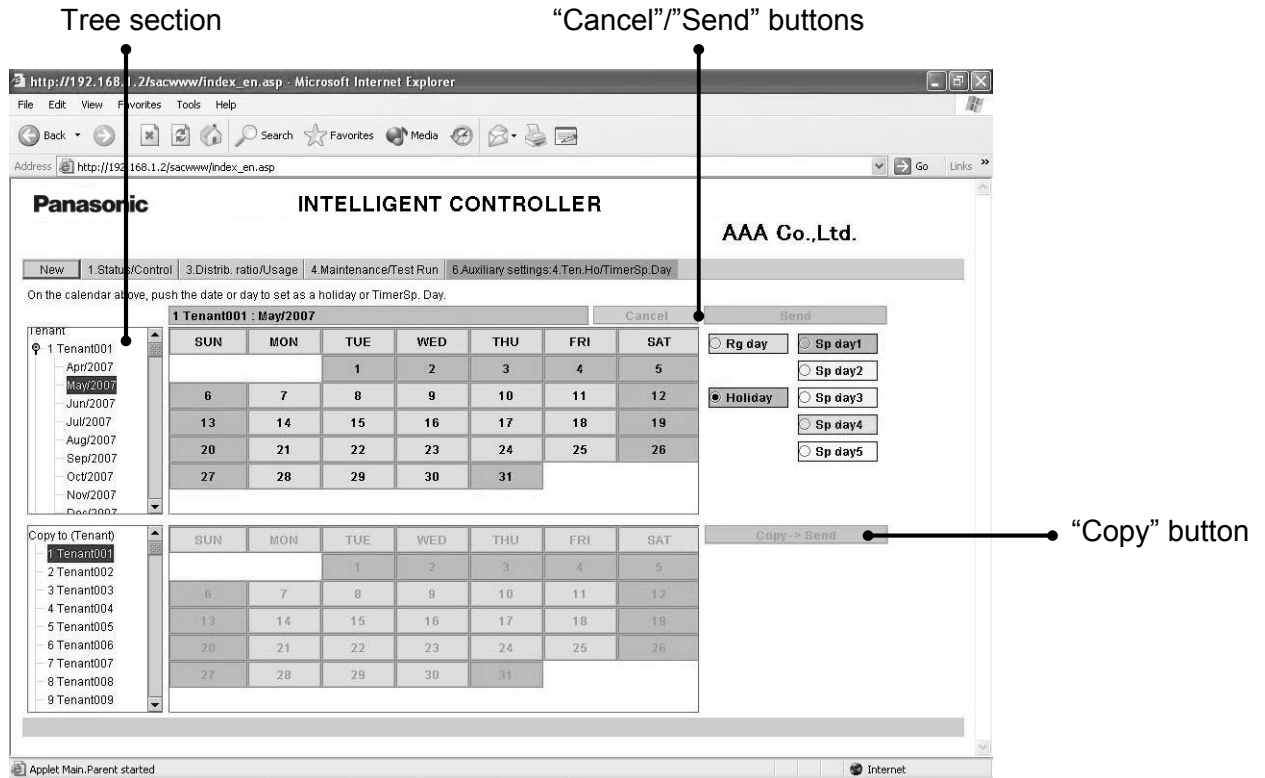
Tree section

"Cancel"/"Send" buttons

http://192.168.1.2/sacwww/index_en.asp - Microsoft Internet Explorer

File Edit View Favorites Tools Help

Back Search Favorites Media

Address http://192.168.1.2/sacwww/index_en.asp

Go Links »

Panasonic

INTELLIGENT CONTROLLER

AAA Co.,Ltd.

New | 1.Status/Control | 3.Distrib. ratio/Usage | 4.Maintenance/Test Run | 6.Auxiliary settings:4.Ten.Ho/TimerSp.Day

On the calendar above, push the date or day to set as a holiday or TimerSp. Day.

1 Tenant001 : May/2007

Cancel

Send

Tenant
1 Tenant001
Apr/2007
May/2007
Jun/2007
Jul/2007
Aug/2007
Sep/2007
Oct/2007
Nov/2007
Dec/2007

| SUN | MON | TUE | WED | THU | FRI | SAT |
|---|---|---|---|---|---|---|
| | | 1 | 2 | 3 | 4 | 5 |
| 6 | 7 | 8 | 9 | 10 | 11 | 12 |
| 13 | 14 | 15 | 16 | 17 | 18 | 19 |
| 20 | 21 | 22 | 23 | 24 | 25 | 26 |
| 27 | 28 | 29 | 30 | 31 | | |

Rg day
Sp day1
Sp day2
Holiday
Sp day3
Sp day4
Sp day5

Copy to (Tenant)
1 Tenant001
2 Tenant002
3 Tenant003
4 Tenant004
5 Tenant005
6 Tenant006
7 Tenant007
8 Tenant008
9 Tenant009

| SUN | MON | TUE | WED | THU | FRI | SAT |
|---|---|---|---|---|---|---|
| | | 1 | 2 | 3 | 4 | 5 |
| 6 | 7 | 8 | 9 | 10 | 11 | 12 |
| 13 | 14 | 15 | 16 | 17 | 18 | 19 |
| 20 | 21 | 22 | 23 | 24 | 25 | 26 |
| 27 | 28 | 29 | 30 | 31 | | |

Copy -> Send

"Copy" button

Applet Main.Parent started

Internet